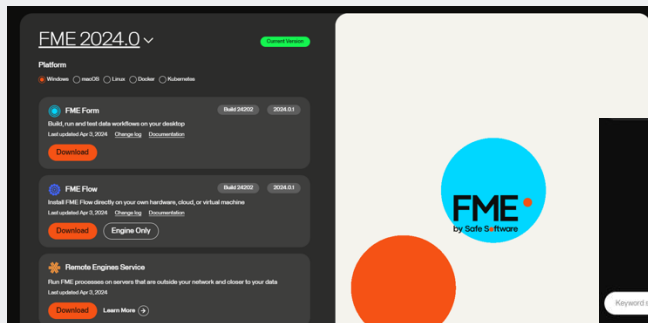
FME 2024.0

Current Version

Platform

Windows macOS Linux Docker Kubernetes

FME Form

Build 24202

2024.0.1

Build, run and test data workflows on your desktop

Last updated Apr 3, 2024 Change log Documentation

Download

FME Flow

Build 24202

2024.0.1

Install FME Flow directly on your own hardware, cloud, or virtual machine

Last updated Apr 3, 2024 Change log Documentation

Download

Engine Only

Remote Engines Service

Run FME processes on servers that are outside your network and closer to your data

Last updated Apr 3, 2024

Download

Learn More

FME

by Safe Software

Keyword s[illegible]